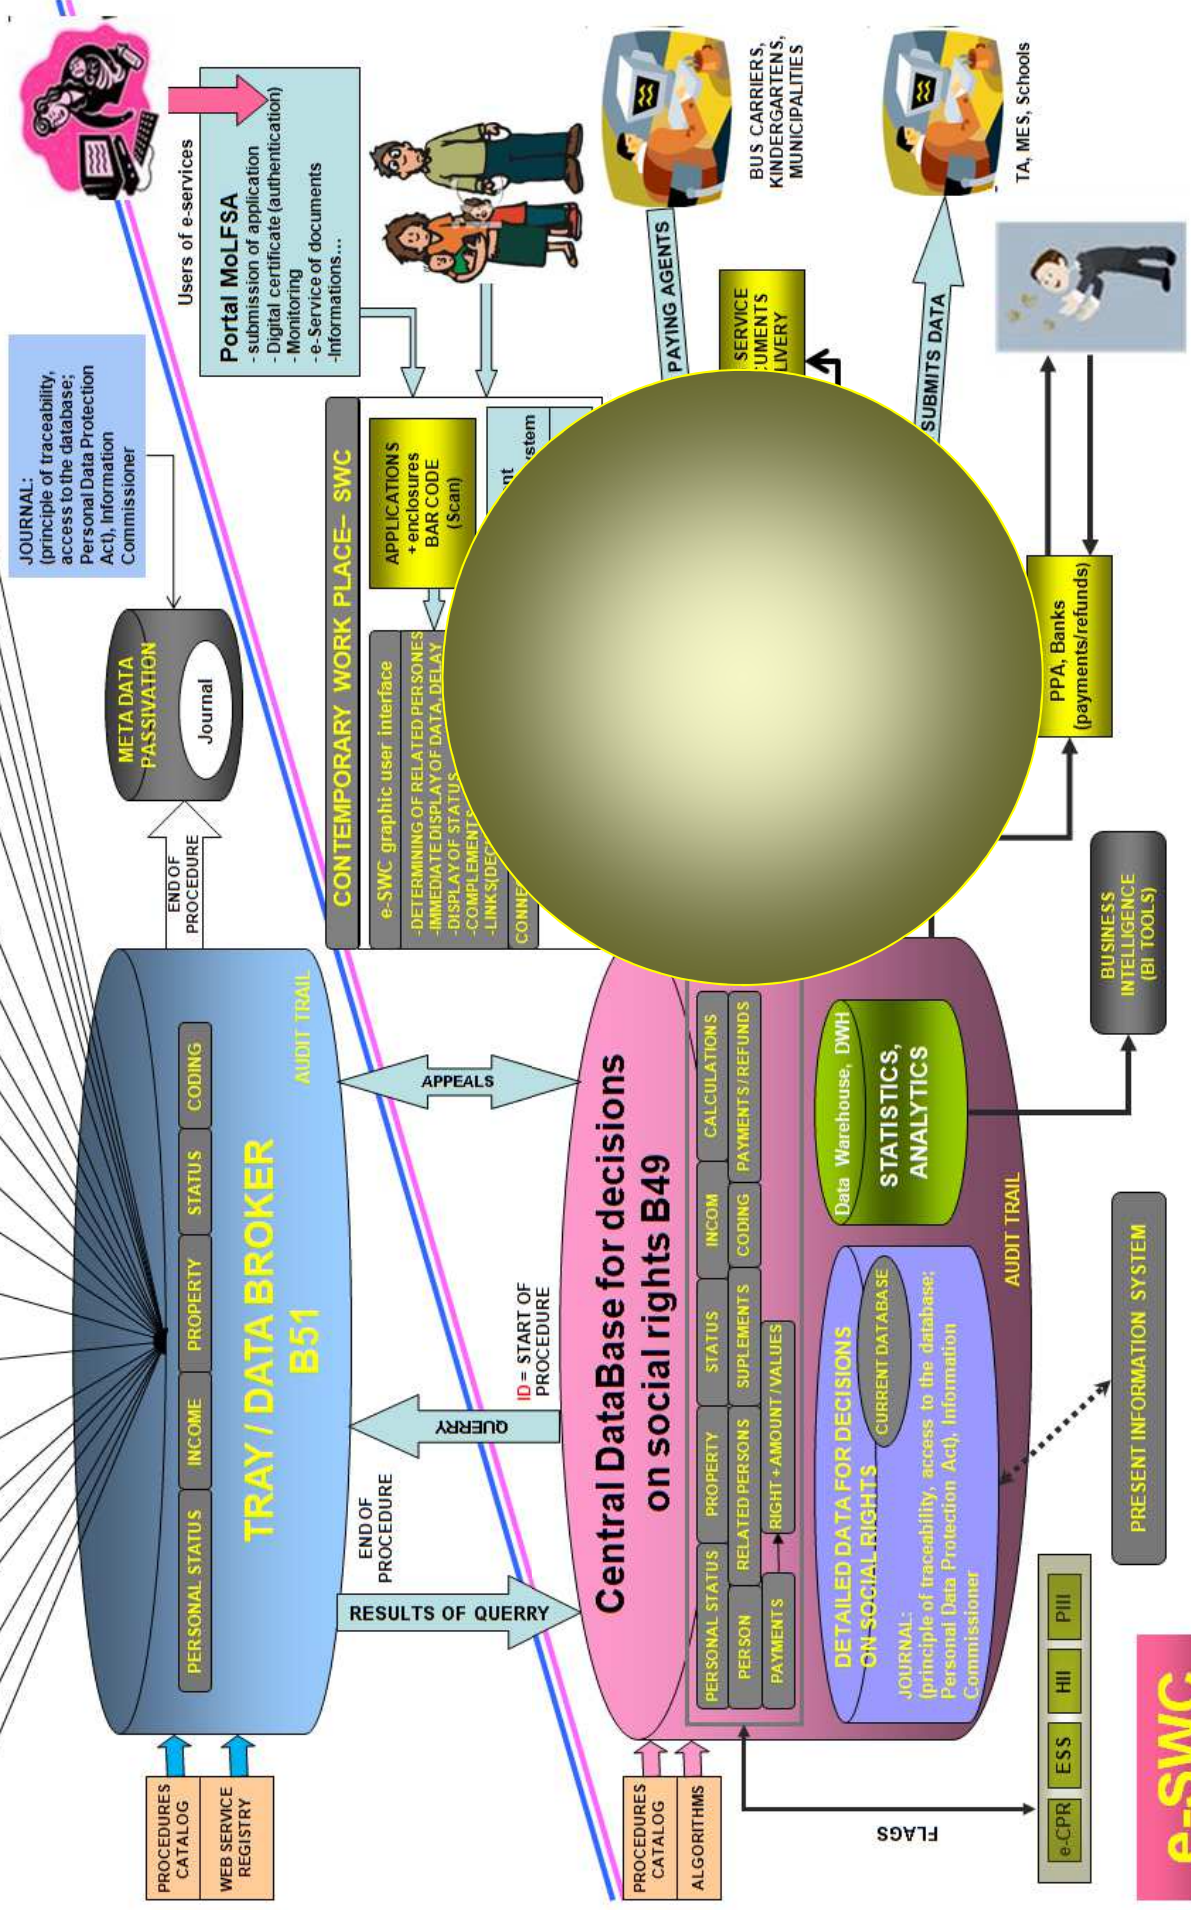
JOURNAL:
(principle of traceability, access to the database; Personal Data Protection Act), Information Commissioner

Users of e-services

Portal MoLFSA
- submission of application
- Digital certificate (authentication)
- Monitoring
- e-Service of documents
-Informations...

BUS CARRIERS, KINDERGARTENS, MUNICIPALITIES

PAYING AGENTS

SERVICE
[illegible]CUMENTS
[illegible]LIVERY

TA, MES, Schools

SUBMITS DATA

META DATA PASSIVATION
Journal

END OF PROCEDURE

CONTEMPORARY WORK PLACE– SWC

APPLICATIONS + enclosures BAR CODE (Scan)

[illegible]nt
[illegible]stem

e-SWC graphic user interface
-DETERMINING OF RELATED PERSONES
-IMMEDIATE DISPLAY OF DATA DELAY
-DISPLAY OF STATUS
-COMPLEMENTS
-LINKS(DE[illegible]
CONNE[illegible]

PPA, Banks (payments/refunds)

BUSINESS INTELLIGENCE (BI TOOLS)

TRAY / DATA BROKER B51
PERSONAL STATUS
INCOME
PROPERTY
STATUS
CODING
AUDIT TRAIL

APPEALS

QUERRY

ID = START OF PROCEDURE

END OF PROCEDURE

RESULTS OF QUERRY

Central DataBase for decisions on social rights B49
PERSONAL STATUS
PROPERTY
STATUS
INCOM
CALCULATIONS
PERSON
RELATED PERSONS
SUPLEMENTS
CODING
PAYMENTS / REFUNDS
PAYMENTS
RIGHT + AMOUNT / VALUES

Data Warehouse, DWH
STATISTICS, ANALYTICS

AUDIT TRAIL

DETAILED DATA FOR DECISIONS ON SOCIAL RIGHTS
CURRENT DATABASE
JOURNAL:
(principle of traceability, access to the database; Personal Data Protection Act), Information Commissioner

PRESENT INFORMATION SYSTEM

PROCEDURES CATALOG
WEB SERVICE REGISTRY

PROCEDURES CATALOG
ALGORITHMS

FLAGS

e-CPR
ESS
HII
PIII

e-SWC